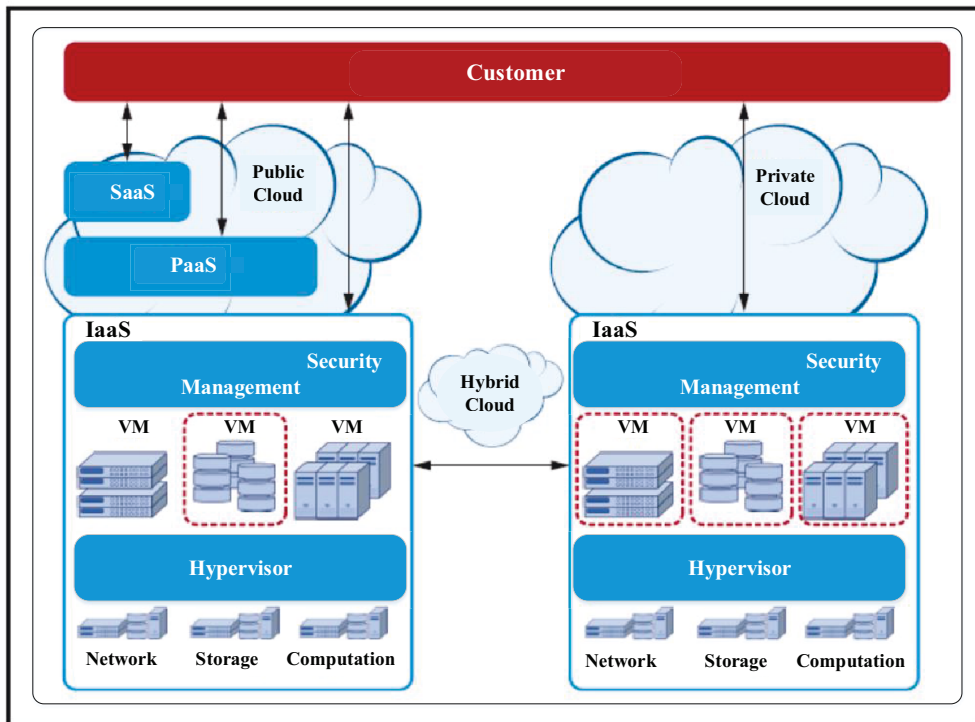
Customer

SaaS

Public Cloud

PaaS

Private Cloud

IaaS

Security Management

VM

VM

VM

Hypervisor

Network

Storage

Computation

Hybrid Cloud

IaaS

Security Management

VM

VM

VM

Hypervisor

Network

Storage

Computation